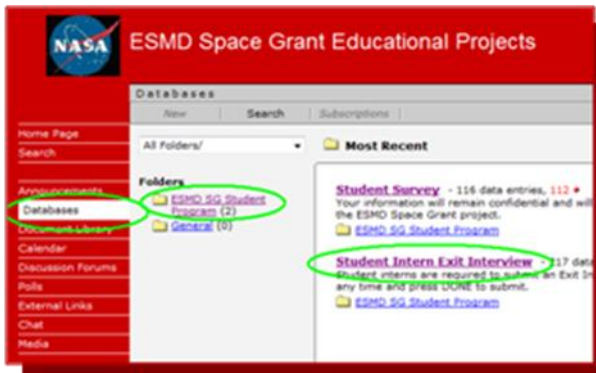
NASA

ESMD Space Grant Educational Projects

Databases

New | Search | Subscriptions

Home Page
Search
Announcements
Databases
Document Library
Calendar
Discussion Forums
Polls
External Links
Chat
Media

All Folders/

Folders
ESMD SG Student Program (2)
General (0)

Most Recent

Student Survey - 116 data entries, 112 •
Your information will remain confidential and will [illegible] the ESMD Space Grant project.
ESMD SG Student Program

Student Intern Exit Interview - 117 data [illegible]
Student interns are required to submit an Exit In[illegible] any time and press DONE to submit.
ESMD SG Student Program